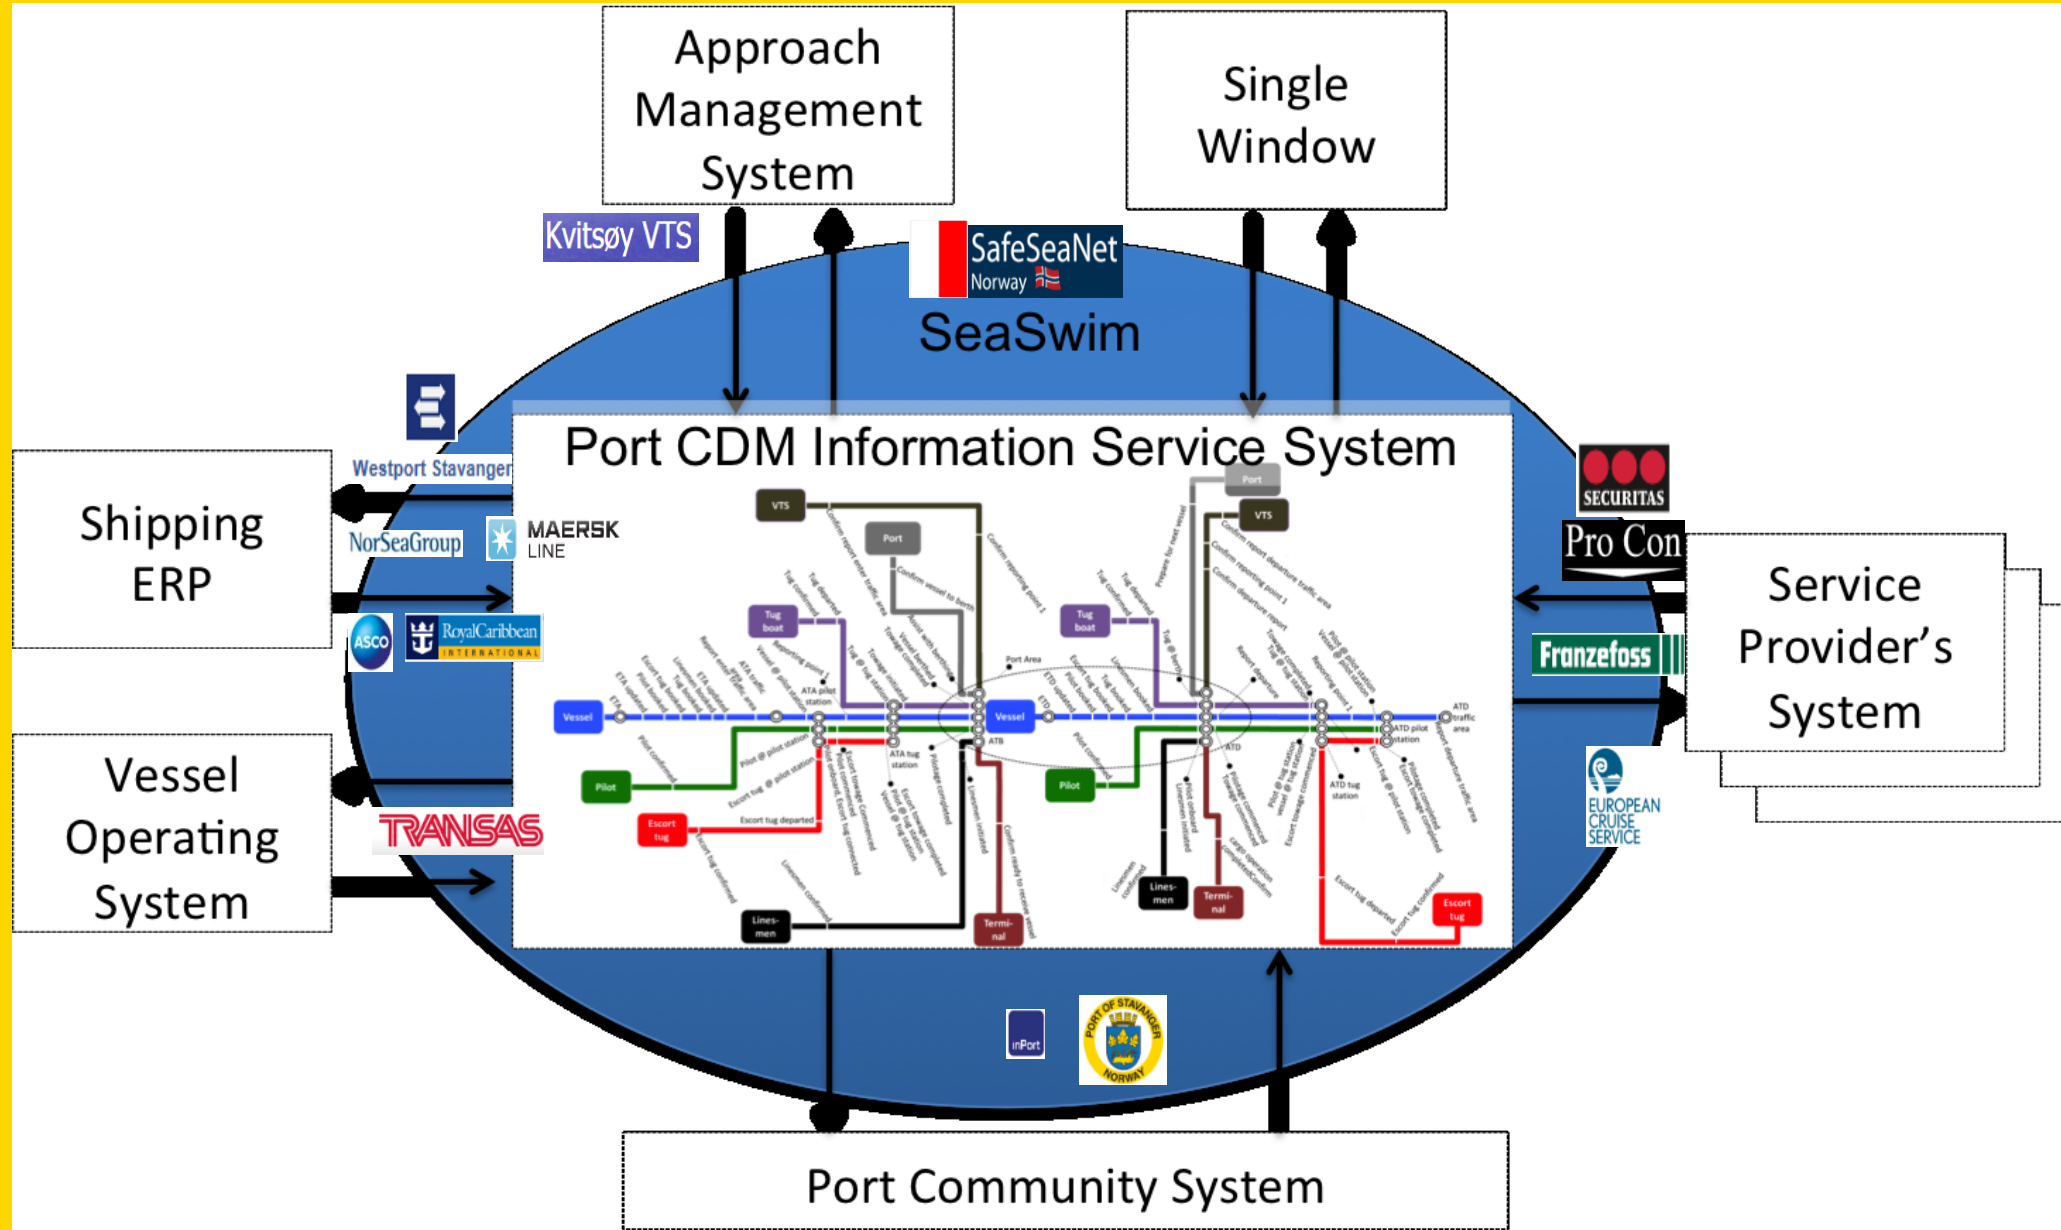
Approach Management System

Single Window

Kvitsøy VTS

SafeSeaNet Norway

SeaSwim

Port CDM Information Service System

Westport Stavanger

Shipping ERP

NorSeaGroup

MAERSK LINE

ASCO

RoyalCaribbean INTERNATIONAL

Vessel Operating System

TRANSAS

SECURITAS

Pro Con

Service Provider's System

Franzefoss

EUROPEAN CRUISE SERVICE

VTS

Port

Tug boat

Vessel

Pilot

Escort tug

Lines-men

Termi-nal

Port Area

ATA pilot station

ATA tug station

ATB

ATD

ATD pilot station

ATD tug station

ATD traffic area

Escort tug departed

Escort tug confirmed

inPort

PORT OF STAVANGER NORWAY

Port Community System